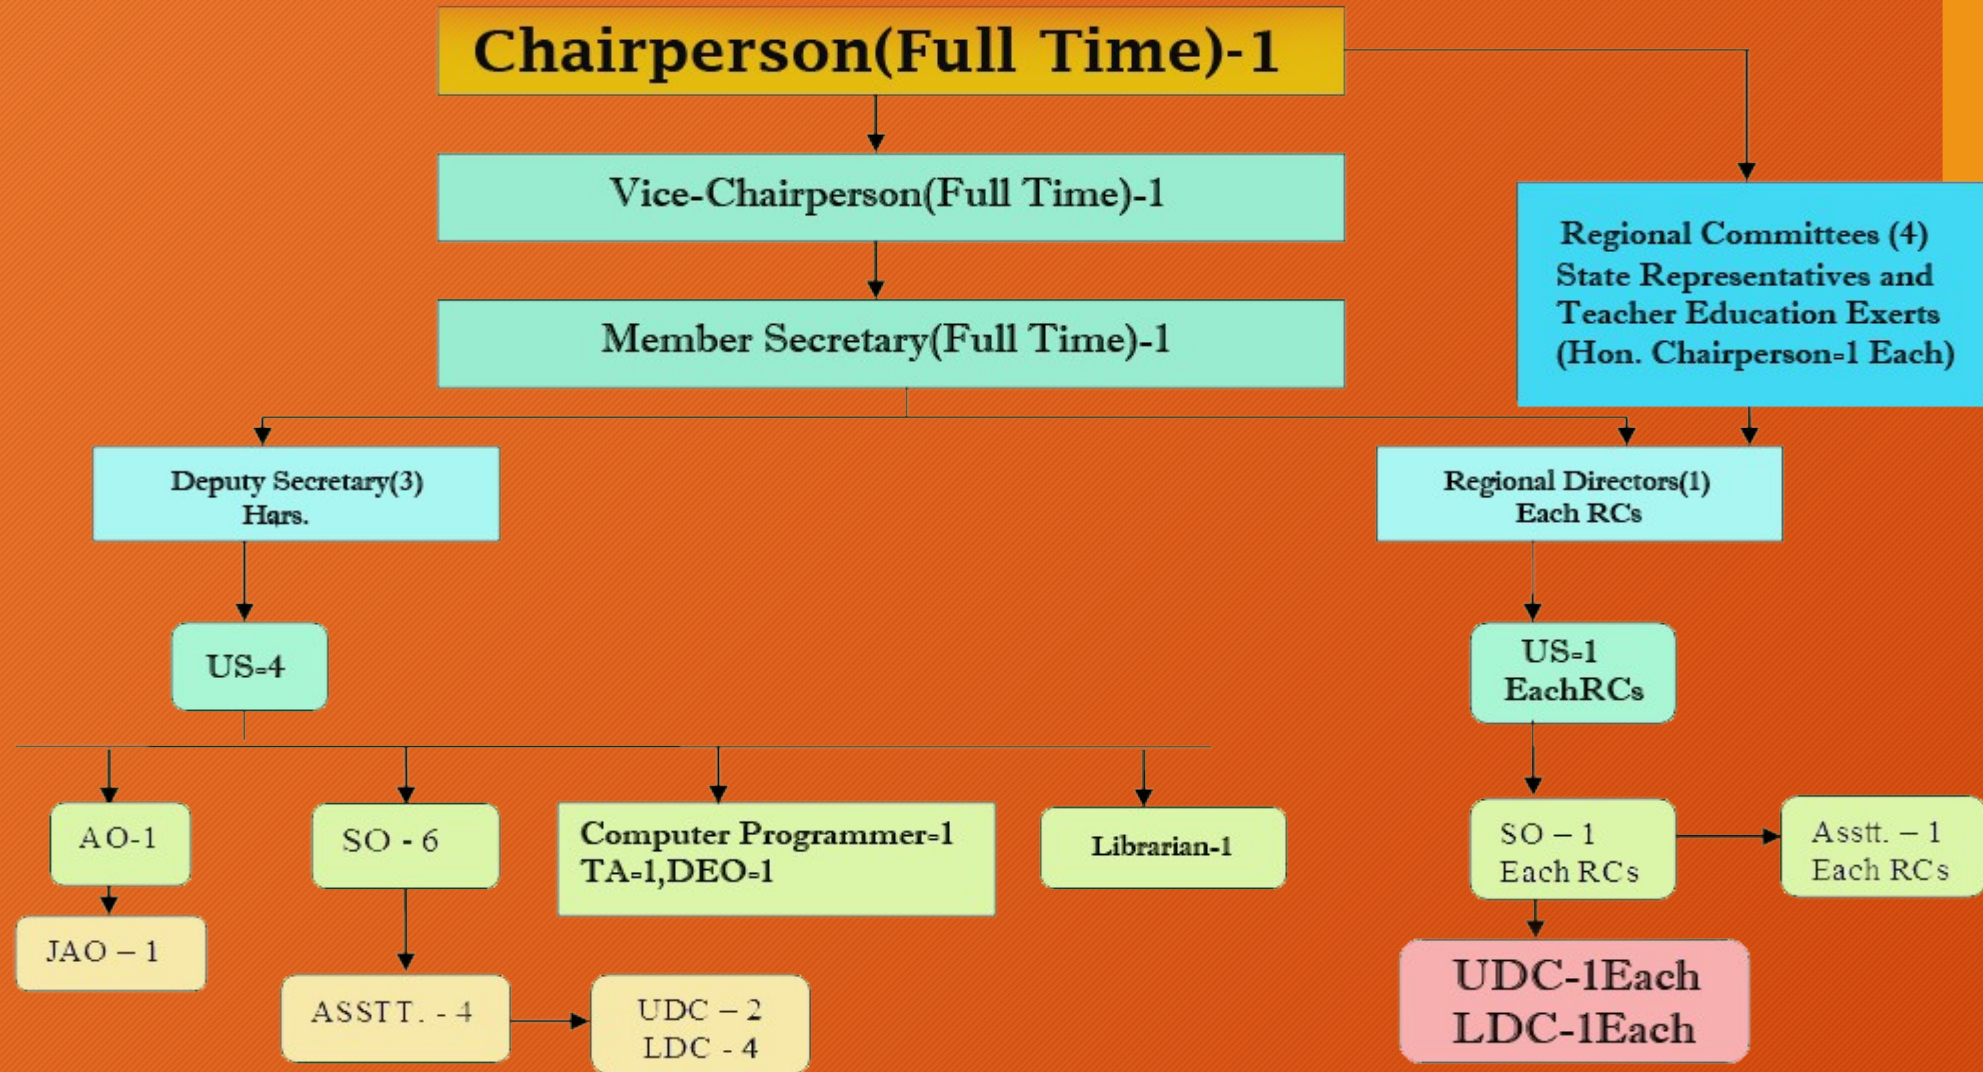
Chairperson(Full Time)-1

Vice-Chairperson(Full Time)-1

Member Secretary(Full Time)-1

Regional Committees (4) State Representatives and Teacher Education Exerts (Hon. Chairperson=1 Each)

Deputy Secretary(3) Hqrs.

Regional Directors(1) Each RCs

US=4

US=1 EachRCs

AO-1

JAO – 1

SO - 6

ASSTT. - 4

UDC – 2 LDC - 4

Computer Programmer=1 TA=1,DEO=1

Librarian-1

SO – 1 Each RCs

Asstt. – 1 Each RCs

UDC-1Each LDC-1Each